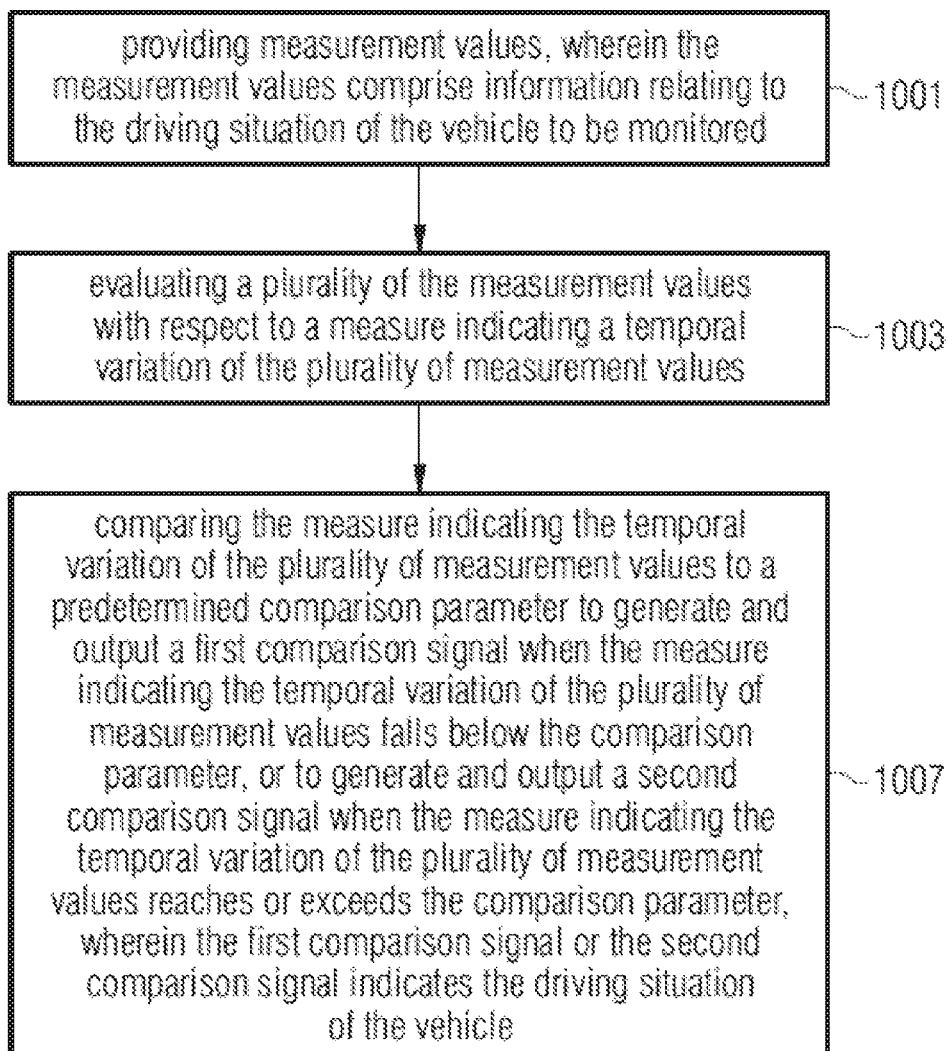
providing measurement values, wherein the measurement values comprise information relating to the driving situation of the vehicle to be monitored

1001

evaluating a plurality of the measurement values with respect to a measure indicating a temporal variation of the plurality of measurement values

1003

comparing the measure indicating the temporal variation of the plurality of measurement values to a predetermined comparison parameter to generate and output a first comparison signal when the measure indicating the temporal variation of the plurality of measurement values falls below the comparison parameter, or to generate and output a second comparison signal when the measure indicating the temporal variation of the plurality of measurement values reaches or exceeds the comparison parameter, wherein the first comparison signal or the second comparison signal indicates the driving situation of the vehicle

1007